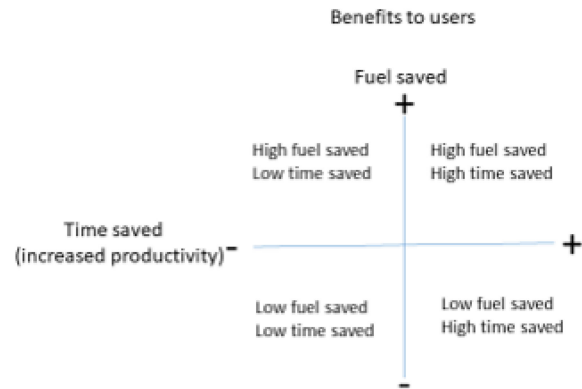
Benefits to users

Fuel saved

+

High fuel saved
Low time saved

High fuel saved
High time saved

Time saved
(increased productivity)

-

+

Low fuel saved
Low time saved

Low fuel saved
High time saved

-